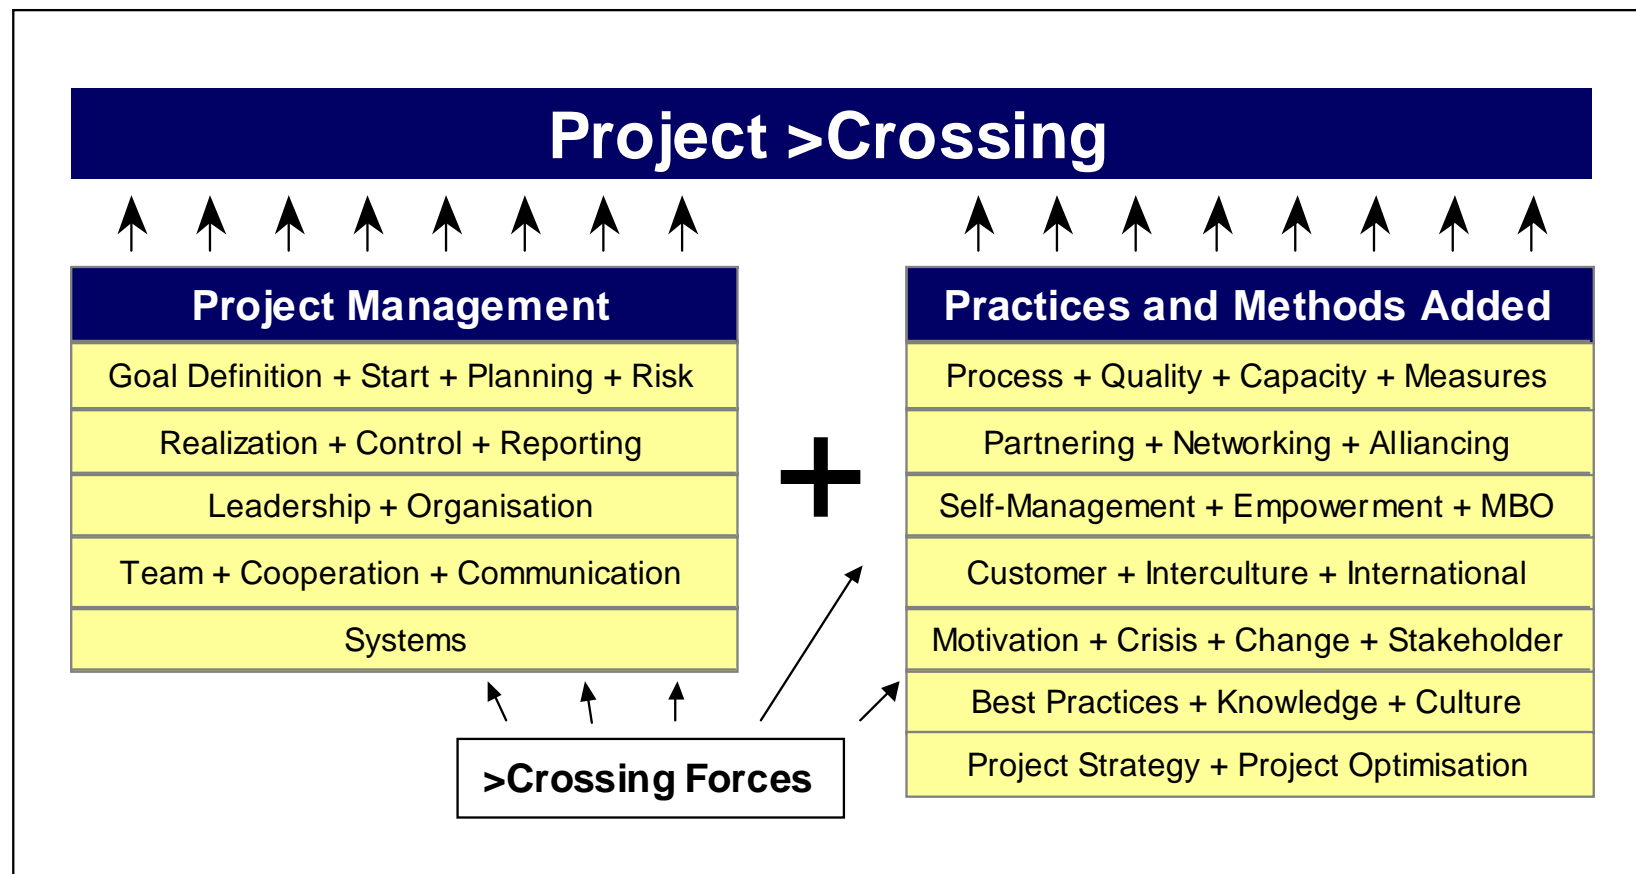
Project >Crossing

| Project Management |
|---|
| Goal Definition + Start + Planning + Risk |
| Realization + Control + Reporting |
| Leadership + Organisation |
| Team + Cooperation + Communication |
| Systems |

+

| Practices and Methods Added |
|---|
| Process + Quality + Capacity + Measures |
| Partnering + Networking + Alliancing |
| Self-Management + Empowerment + MBO |
| Customer + Interculture + International |
| Motivation + Crisis + Change + Stakeholder |
| Best Practices + Knowledge + Culture |
| Project Strategy + Project Optimisation |

>Crossing Forces